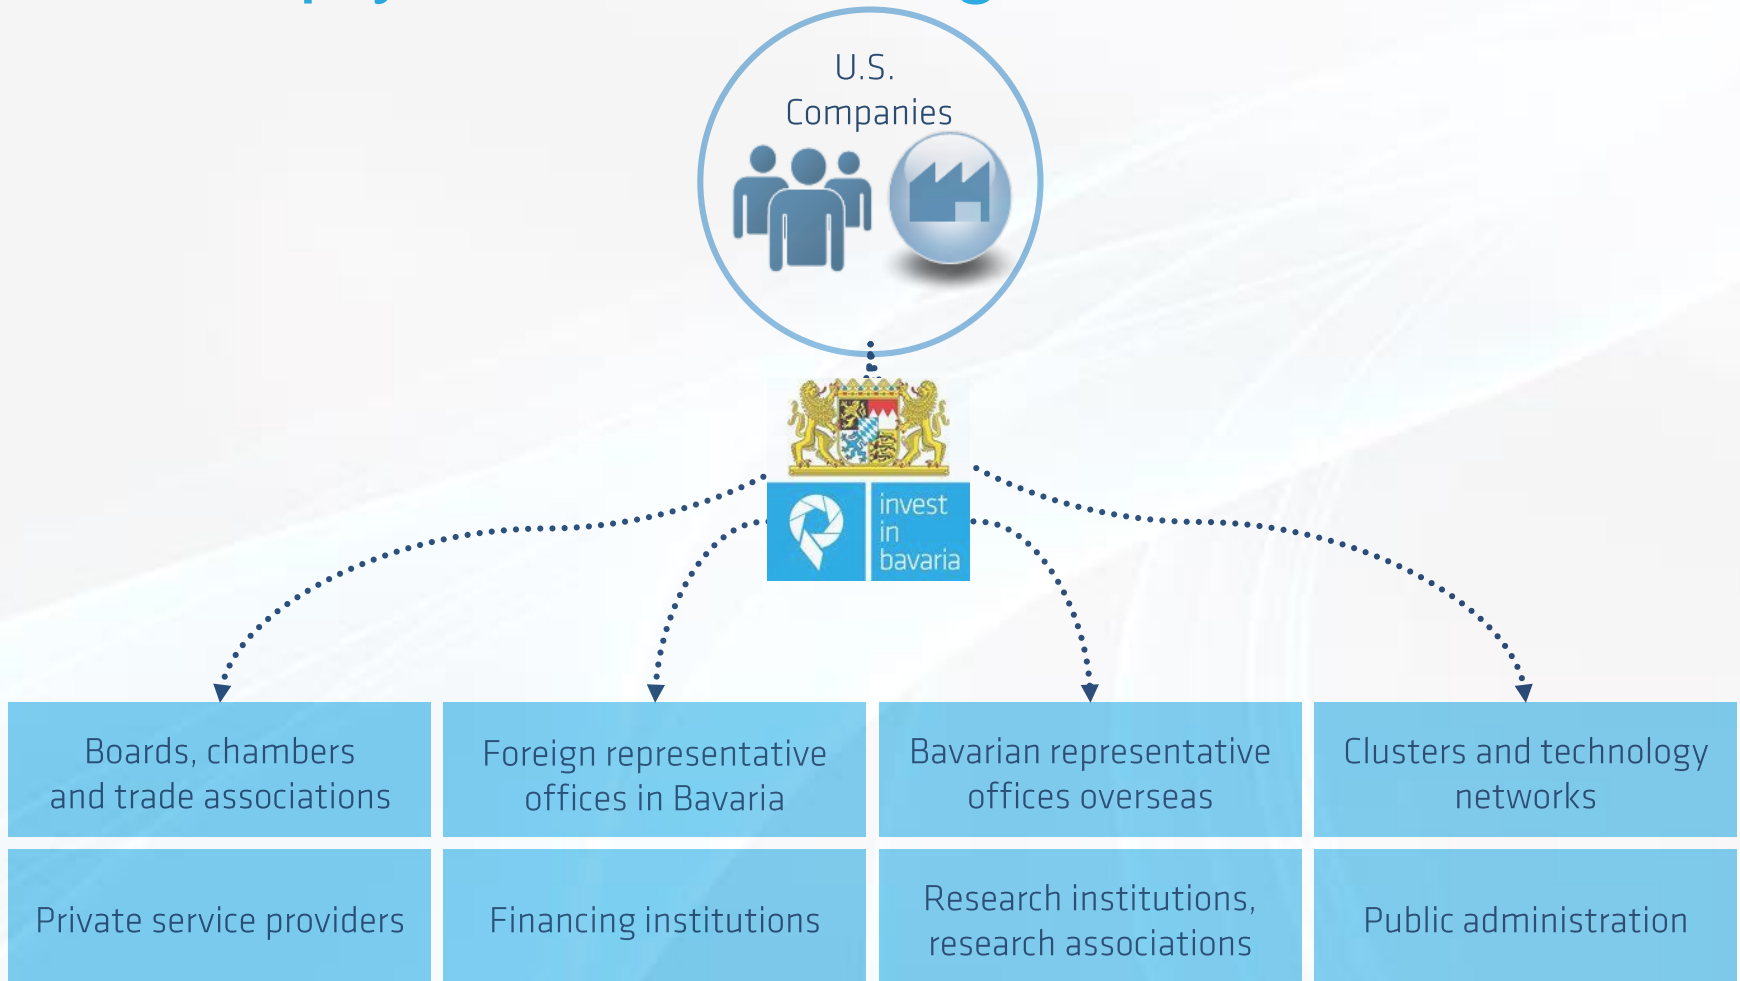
U.S. Companies

invest in bavaria

| Boards, chambers and trade associations | Foreign representative offices in Bavaria | Bavarian representative offices overseas | Clusters and technology networks |
|---|---|---|---|
| Private service providers | Financing institutions | Research institutions, research associations | Public administration |